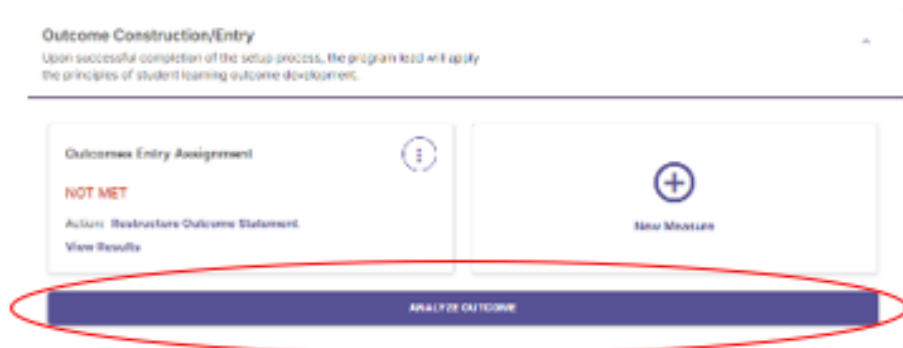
Outcome Construction/Entry

Upon successful completion of the setup process, the program lead will apply the principles of student learning outcome development.

Outcomes Entry Assignment

NOT MET

Action: Restructure Outcome Statement

View Results

New Measure

ANALYZE OUTCOME